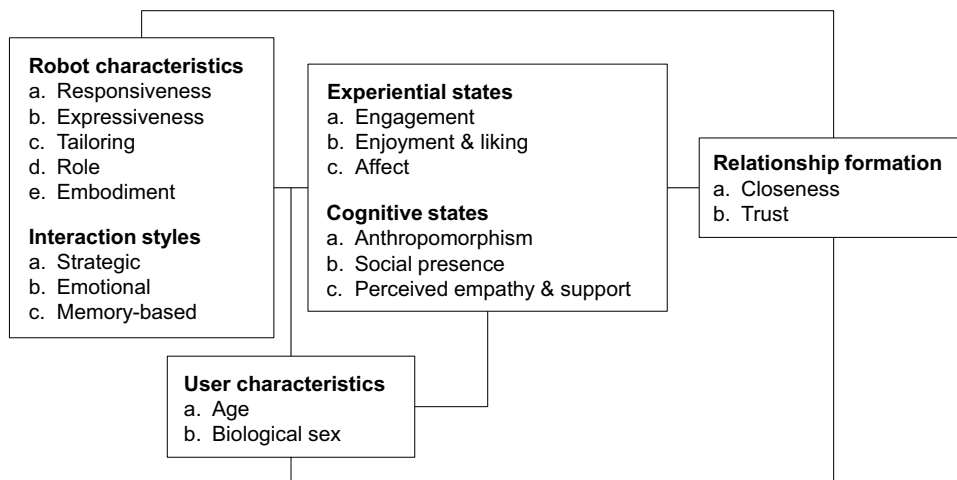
**Robot characteristics**
a. Responsiveness
b. Expressiveness
c. Tailoring
d. Role
e. Embodiment

**Interaction styles**
a. Strategic
b. Emotional
c. Memory-based

**Experiential states**
a. Engagement
b. Enjoyment & liking
c. Affect

**Cognitive states**
a. Anthropomorphism
b. Social presence
c. Perceived empathy & support

**Relationship formation**
a. Closeness
b. Trust

**User characteristics**
a. Age
b. Biological sex